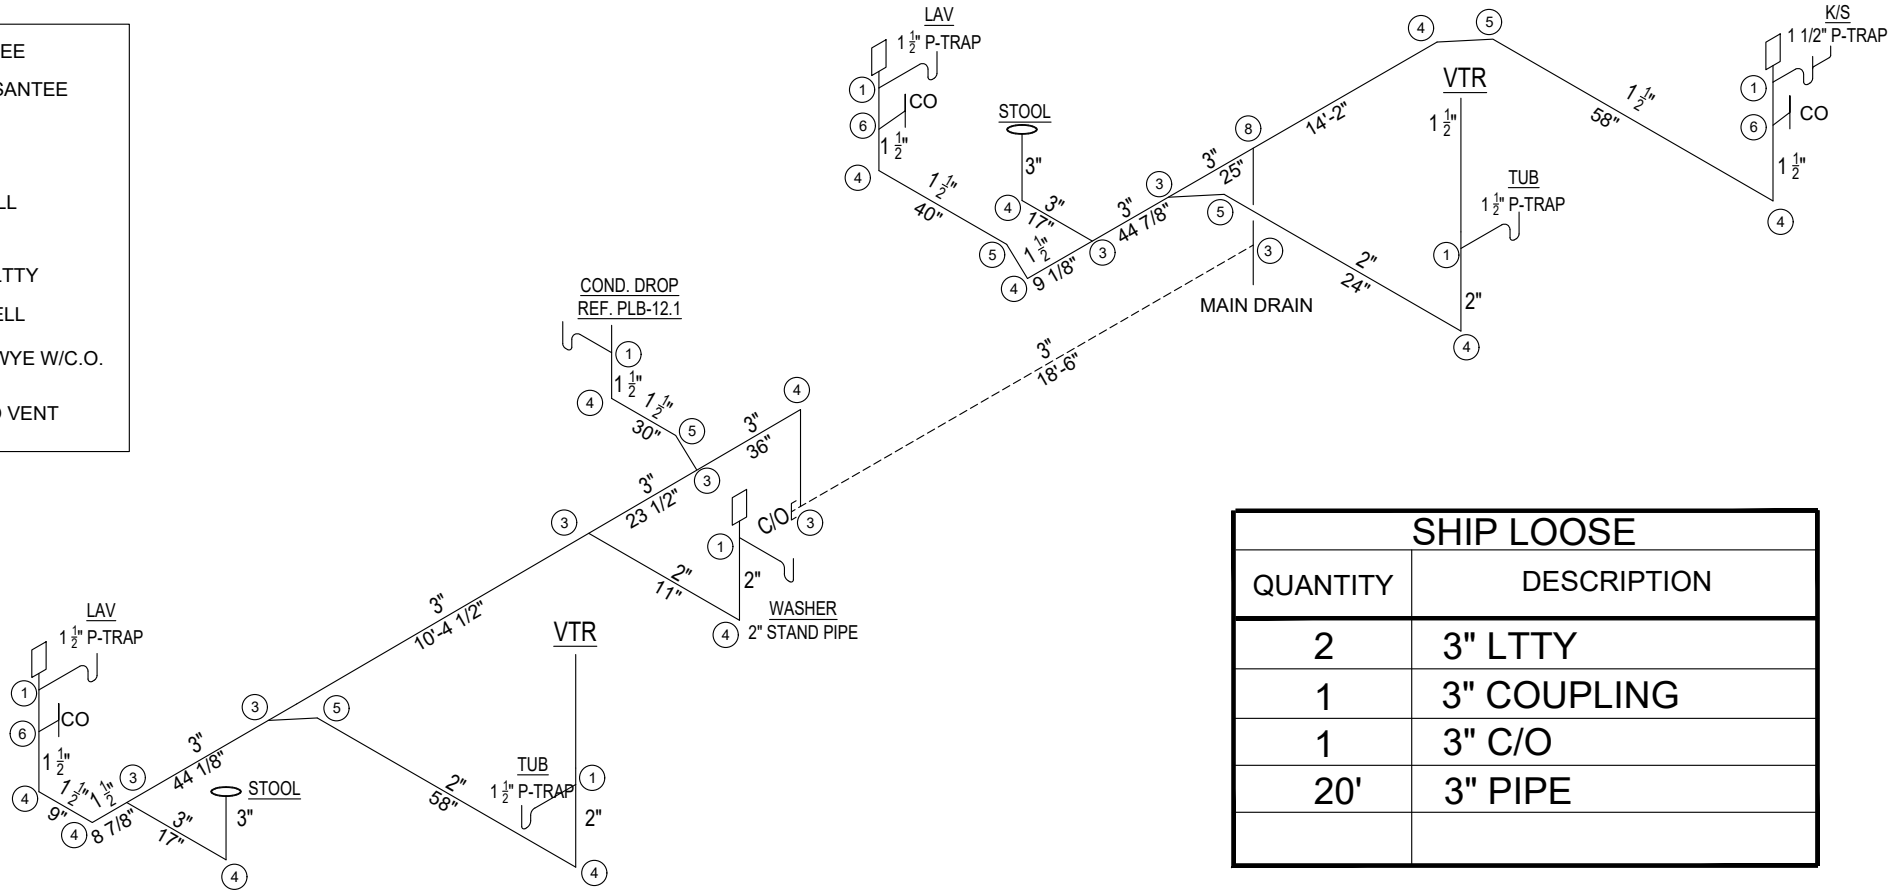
EE
SANTEE
LL
LTTY
ELL
WYE W/C.O.
VENT

LAV
$1\frac{1}{2}$" P-TRAP
1
6
CO
$1\frac{1}{2}$"
4
$1\frac{1}{2}$"
40"
5
4
9 1/8"
STOOL
3"
4
3"
17"
$1\frac{1}{2}$"
3
3"
44 7/8"
3
5
3"
25"
8
14'-2"
3
MAIN DRAIN
2"
24"
4
5
VTR
$1\frac{1}{2}$"
TUB
$1\frac{1}{2}$" P-TRAP
1
2"
4
$1\frac{1}{2}$"
58"
K/S
1 1/2" P-TRAP
1
CO
6
$1\frac{1}{2}$"
4

COND. DROP
REF. PLB-12.1
1
$1\frac{1}{2}$"
4
$1\frac{1}{2}$"
30"
5
3
3"
36"
4
3"
23 1/2"
3
C/O
3
1
2"
2"
11"
WASHER
4
2" STAND PIPE
3"
18'-6"
3"
10'-4 1/2"
VTR

LAV
$1\frac{1}{2}$" P-TRAP
1
6
CO
$1\frac{1}{2}$"
4
$1\frac{1}{2}$"
$1\frac{1}{2}$"
9"
4
8 7/8"
3
3"
44 1/8"
3
5
STOOL
3"
3"
17"
4
2"
58"
TUB
$1\frac{1}{2}$" P-TRAP
1
2"
4

| SHIP LOOSE | |
|---|---|
| QUANTITY | DESCRIPTION |
| 2 | 3" LTTY |
| 1 | 3" COUPLING |
| 1 | 3" C/O |
| 20' | 3" PIPE |
| | |